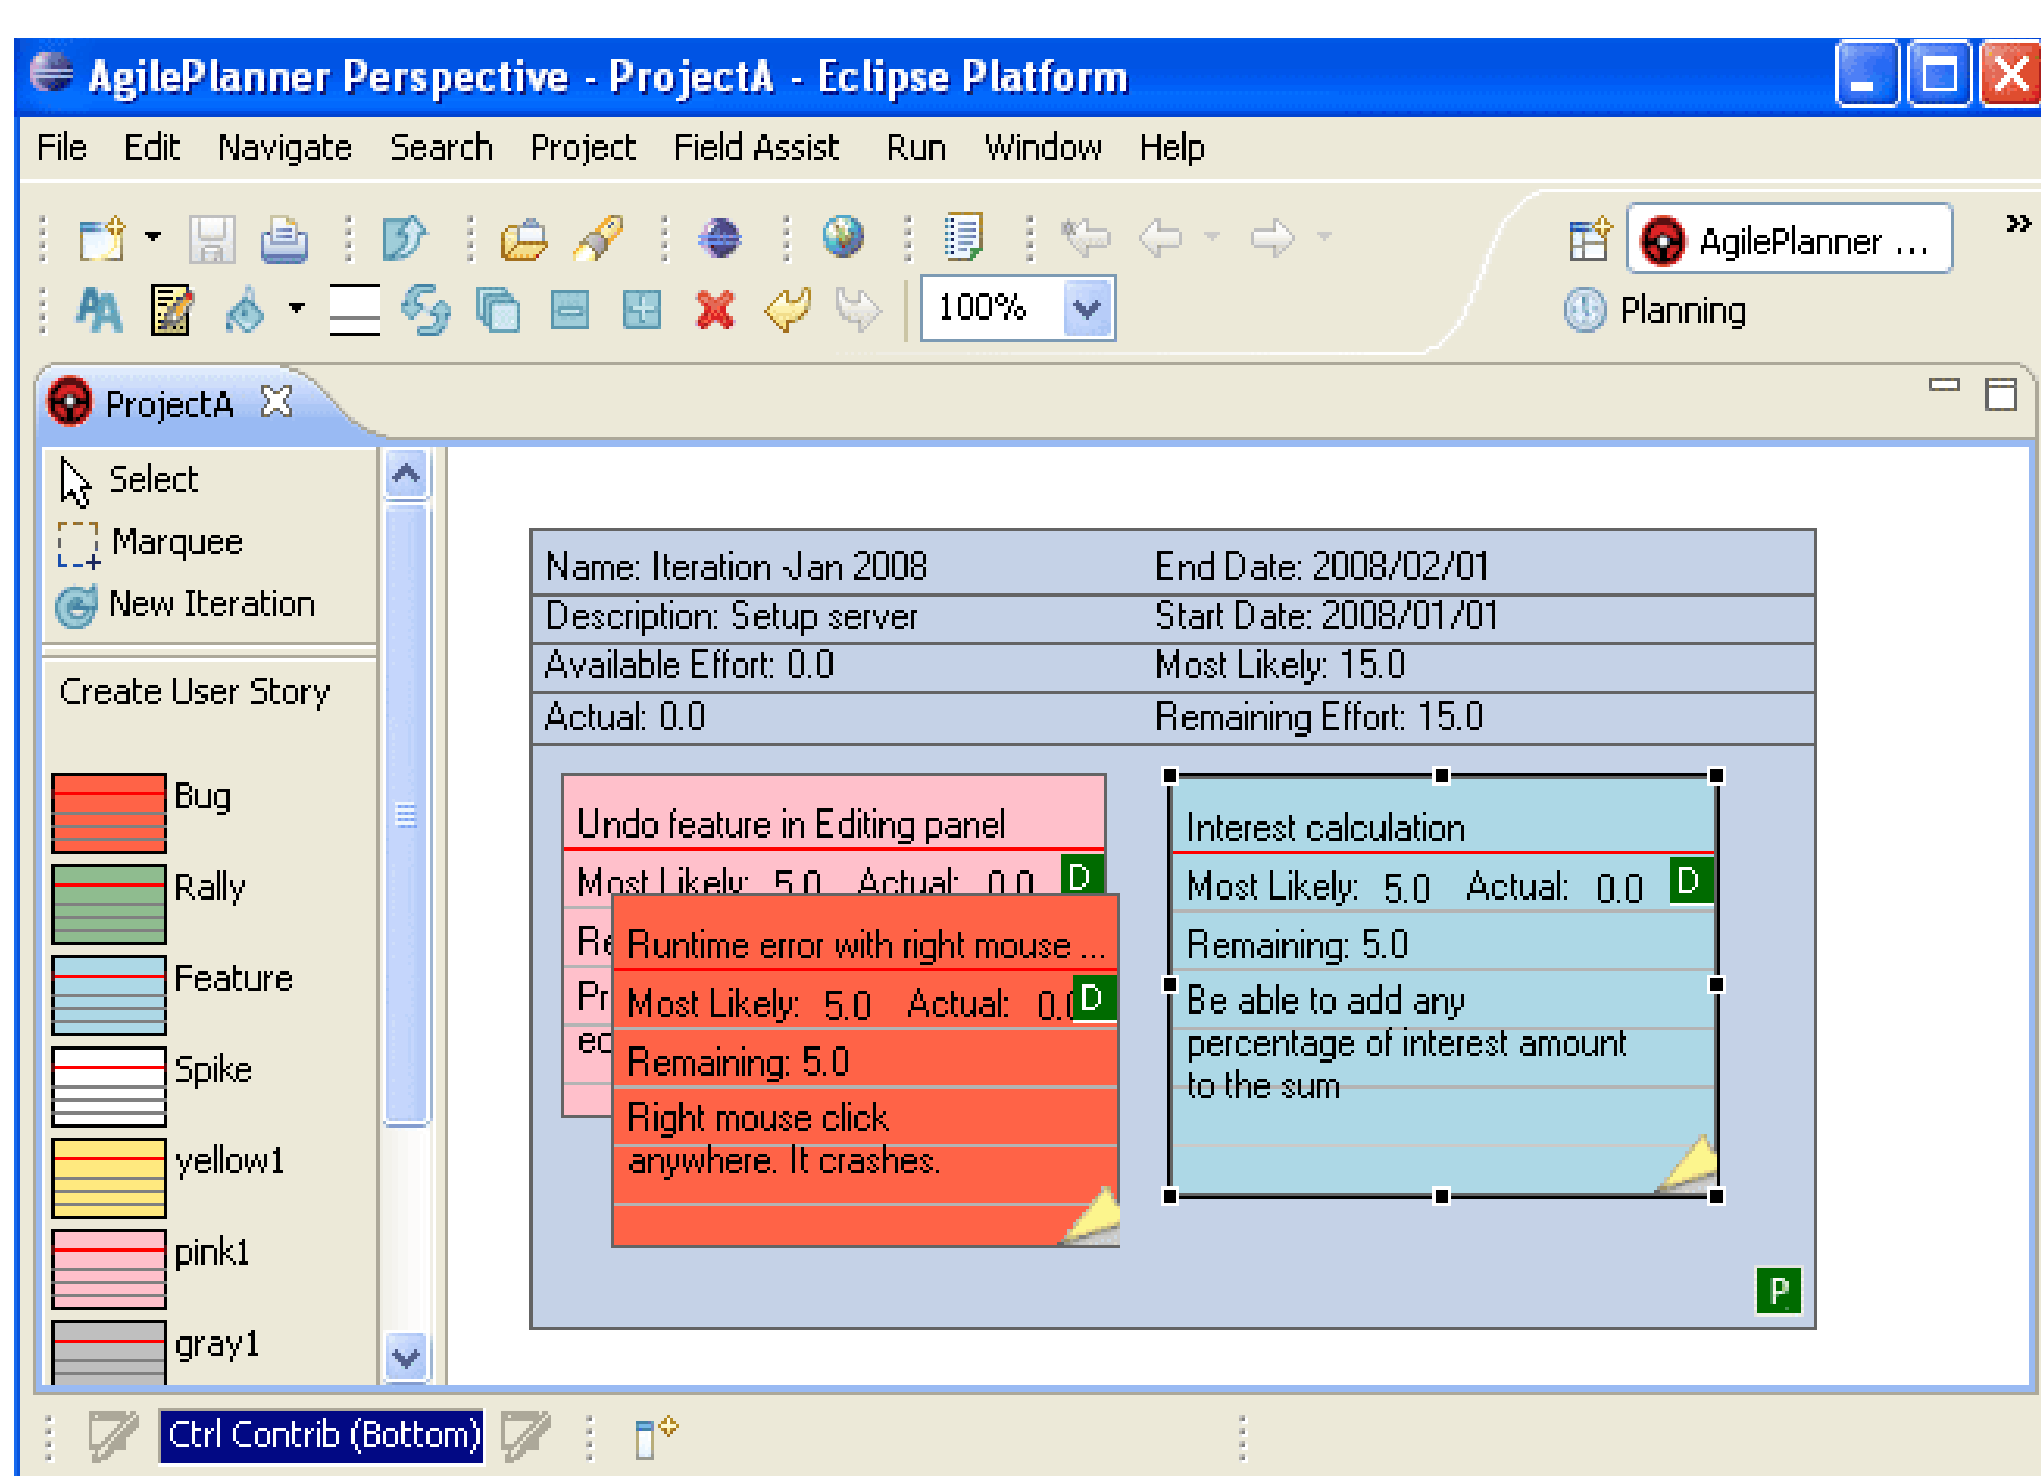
AgilePlanner Perspective - ProjectA - Eclipse Platform

File Edit Navigate Search Project Field Assist Run Window Help

100%

AgilePlanner ...

Planning

ProjectA

Select
Marquee
New Iteration

Create User Story

Bug
Rally
Feature
Spike
yellow1
pink1
gray1

| Name: Iteration Jan 2008 | End Date: 2008/02/01 |
|---|---|
| Description: Setup server | Start Date: 2008/01/01 |
| Available Effort: 0.0 | Most Likely: 15.0 |
| Actual: 0.0 | Remaining Effort: 15.0 |

Undo feature in Editing panel
Most Likely: 5.0 Actual: 0.0 D
Re
Pr
ec

Runtime error with right mouse ...
Most Likely: 5.0 Actual: 0.0 D
Remaining: 5.0
Right mouse click anywhere. It crashes.

Interest calculation
Most Likely: 5.0 Actual: 0.0 D
Remaining: 5.0
Be able to add any percentage of interest amount to the sum

P

Ctrl Contrib (Bottom)